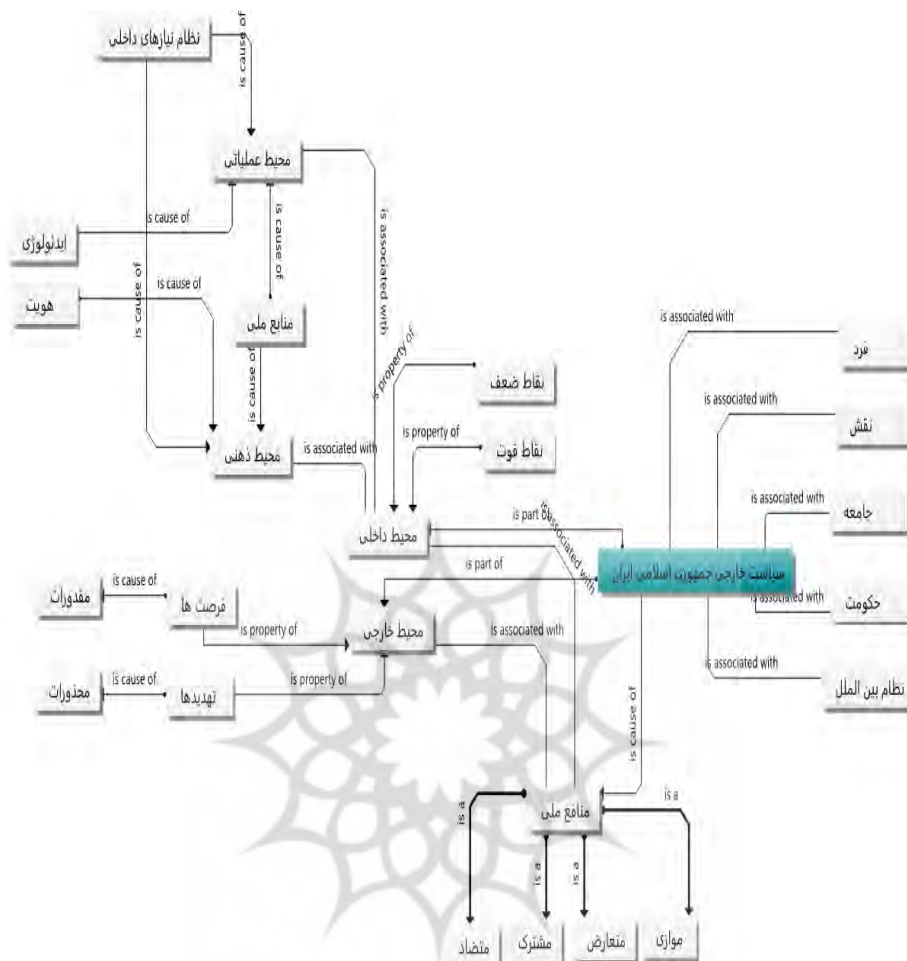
نظام نیازهای داخلی
is cause of
محیط عملیاتی
is cause of
ایدئولوژی
is cause of
is cause of
هویت
is cause of
منابع ملی
is cause of
is cause of
is associated with
is property of
نقاط ضعف
is property of
نقاط قوت
محیط ذهنی
is associated with
محیط داخلی
is part of
is associated with
is associated with
فرد
is associated with
نقش
is associated with
جامعه
سیاست خارجی جمهوری اسلامی ایران
is associated with
حکومت
is associated with
نظام بین الملل
is part of
is cause of
مقدورات
فرصت ها
is property of
محیط خارجی
is associated with
is cause of
محذورات
تهدیدها
is property of
is cause of
منافع ملی
is a
is a
is a
is a
is a
متضاد
مشترک
متعارض
موازی